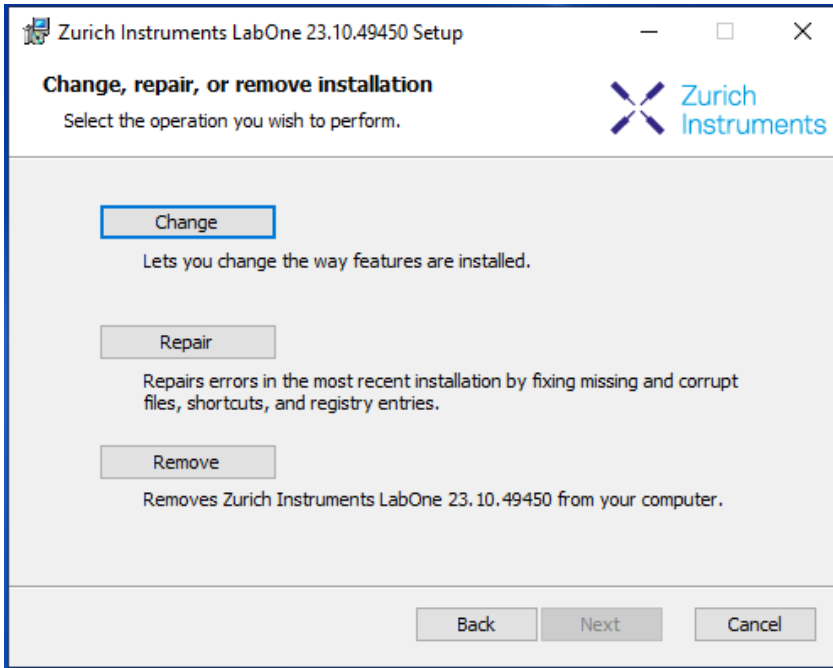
Zurich Instruments LabOne 23.10.49450 Setup

Change, repair, or remove installation

Select the operation you wish to perform.

Zurich Instruments

Change

Lets you change the way features are installed.

Repair

Repairs errors in the most recent installation by fixing missing and corrupt files, shortcuts, and registry entries.

Remove

Removes Zurich Instruments LabOne 23.10.49450 from your computer.

Back Next Cancel